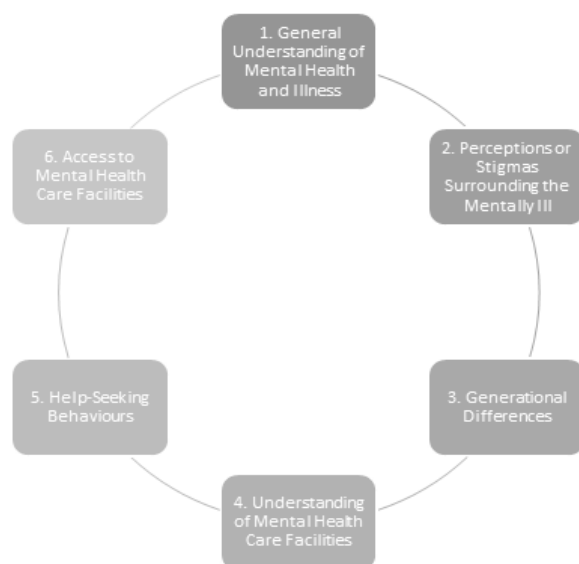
1. General Understanding of Mental Health and Illness

2. Perceptions or Stigmas Surrounding the Mentally Ill

3. Generational Differences

4. Understanding of Mental Health Care Facilities

5. Help-Seeking Behaviours

6. Access to Mental Health Care Facilities